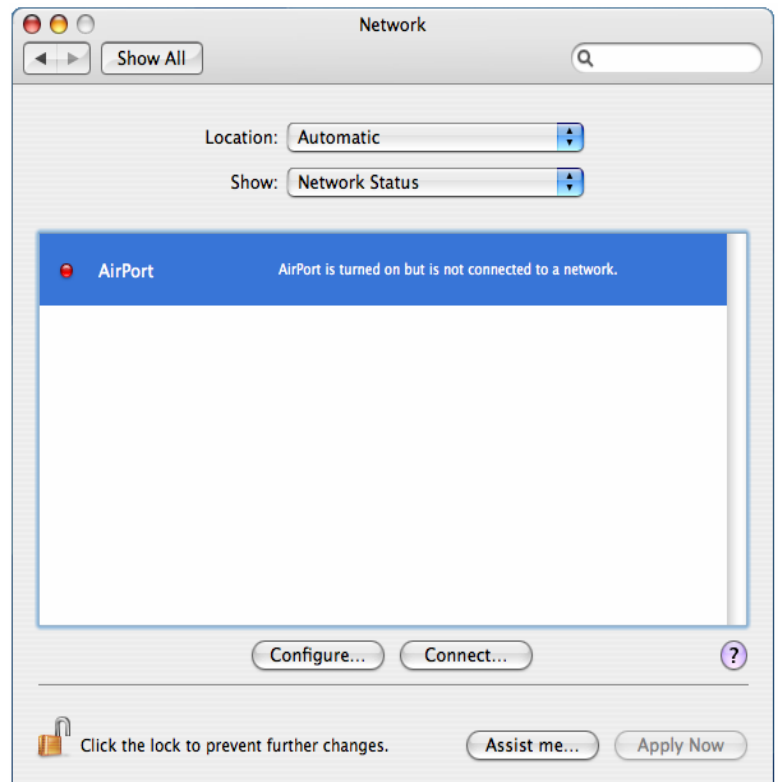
Network

Show All

Location: Automatic

Show: Network Status

AirPort

AirPort is turned on but is not connected to a network.

Configure...

Connect...

?

Click the lock to prevent further changes.

Assist me...

Apply Now